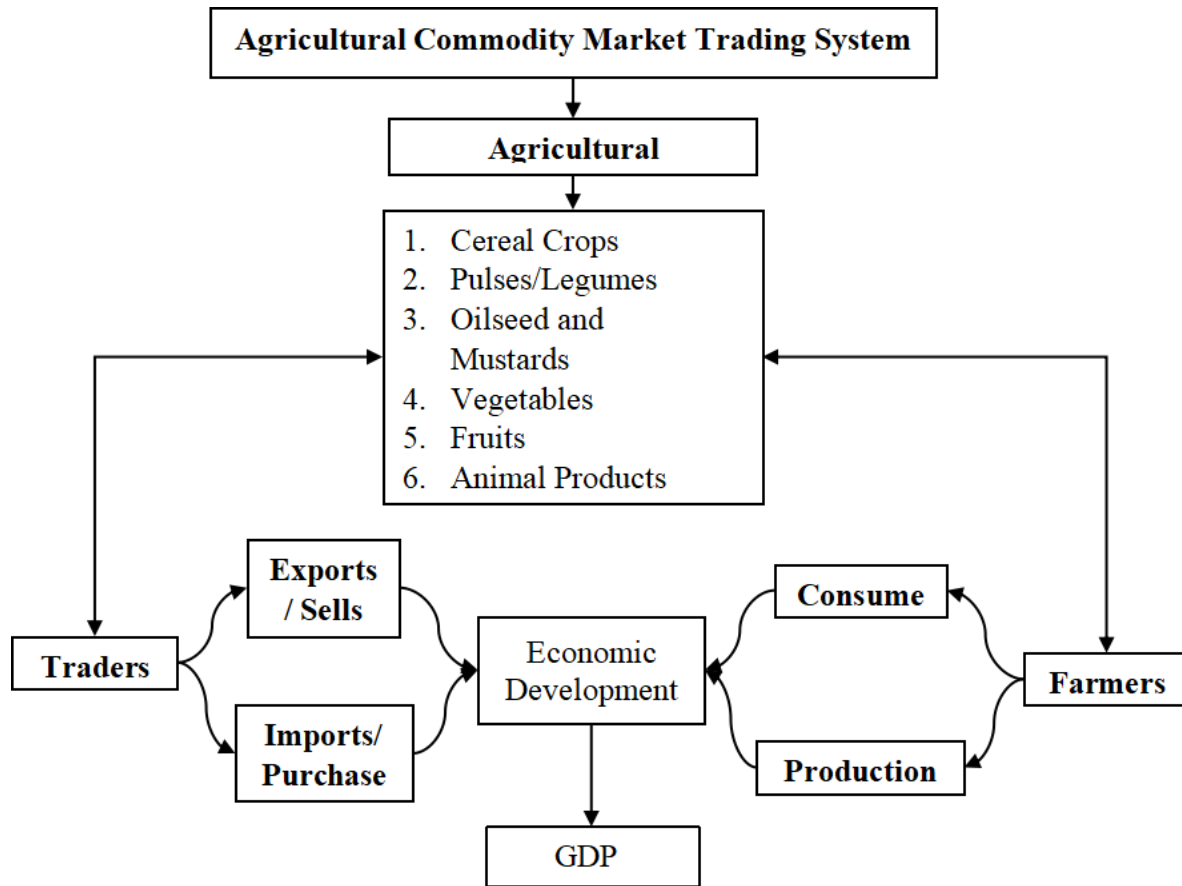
Agricultural Commodity Market Trading System

Agricultural

1. Cereal Crops
2. Pulses/Legumes
3. Oilseed and Mustards
4. Vegetables
5. Fruits
6. Animal Products

Exports / Sells

Consume

Traders

Economic Development

Farmers

Imports/ Purchase

Production

GDP